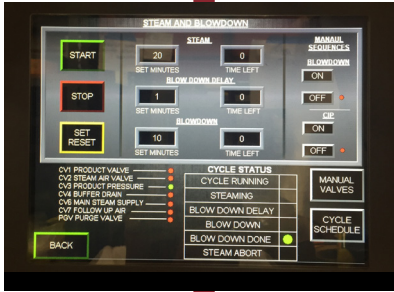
STEAM AND BLOWDOWN

START

STOP

SET RESET

STEAM

20
SET MINUTES

0
TIME LEFT

BLOW DOWN DELAY

1
SET MINUTES

0
TIME LEFT

BLOWDOWN

10
SET MINUTES

0
TIME LEFT

MANAUL SEQUENCES

BLOWDOWN

ON

OFF

CIP

ON

OFF

CV1 PRODUCT VALVE
CV2 STEAM AIR VALVE
CV3 PRODUCT PRESSURE
CV4 BUFFER DRAIN
CV6 MAIN STEAM SUPPLY
CV7 FOLLOW UP AIR
PGV PURGE VALVE

CYCLE STATUS
CYCLE RUNNING
STEAMING
BLOW DOWN DELAY
BLOW DOWN
BLOW DOWN DONE
STEAM ABORT

MANUAL VALVES

CYCLE SCHEDULE

BACK